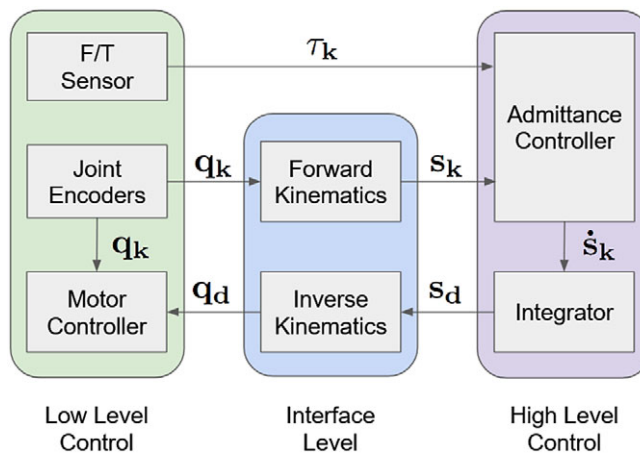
F/T Sensor

$\tau_\mathbf{k}$

Admittance Controller

Joint Encoders

$\mathbf{q_k}$

Forward Kinematics

$\mathbf{s_k}$

$\mathbf{q_k}$

$\dot{\mathbf{s}}_\mathbf{k}$

Motor Controller

$\mathbf{q_d}$

Inverse Kinematics

$\mathbf{s_d}$

Integrator

Low Level Control

Interface Level

High Level Control